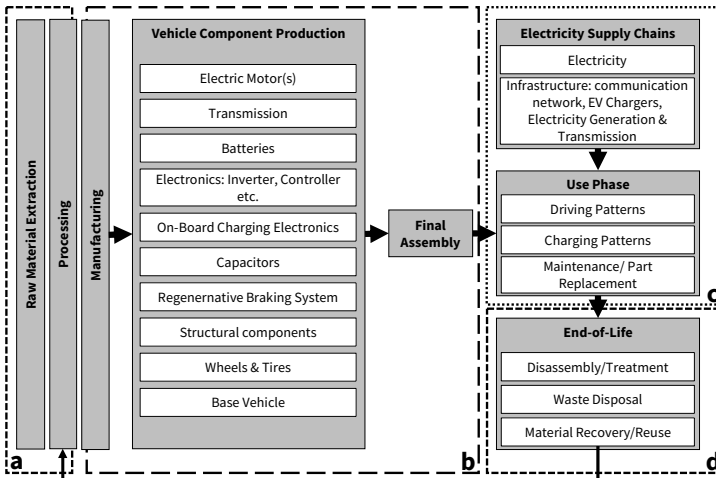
Raw Material Extraction

Processing

Manufacturing

Vehicle Component Production

Electric Motor(s)

Transmission

Batteries

Electronics: Inverter, Controller etc.

On-Board Charging Electronics

Capacitors

Regenernative Braking System

Structural components

Wheels & Tires

Base Vehicle

Final Assembly

Electricity Supply Chains

Electricity

Infrastructure: communication network, EV Chargers, Electricity Generation & Transmission

Use Phase

Driving Patterns

Charging Patterns

Maintenance/ Part Replacement

End-of-Life

Disassembly/Treatment

Waste Disposal

Material Recovery/Reuse

a

b

c

d